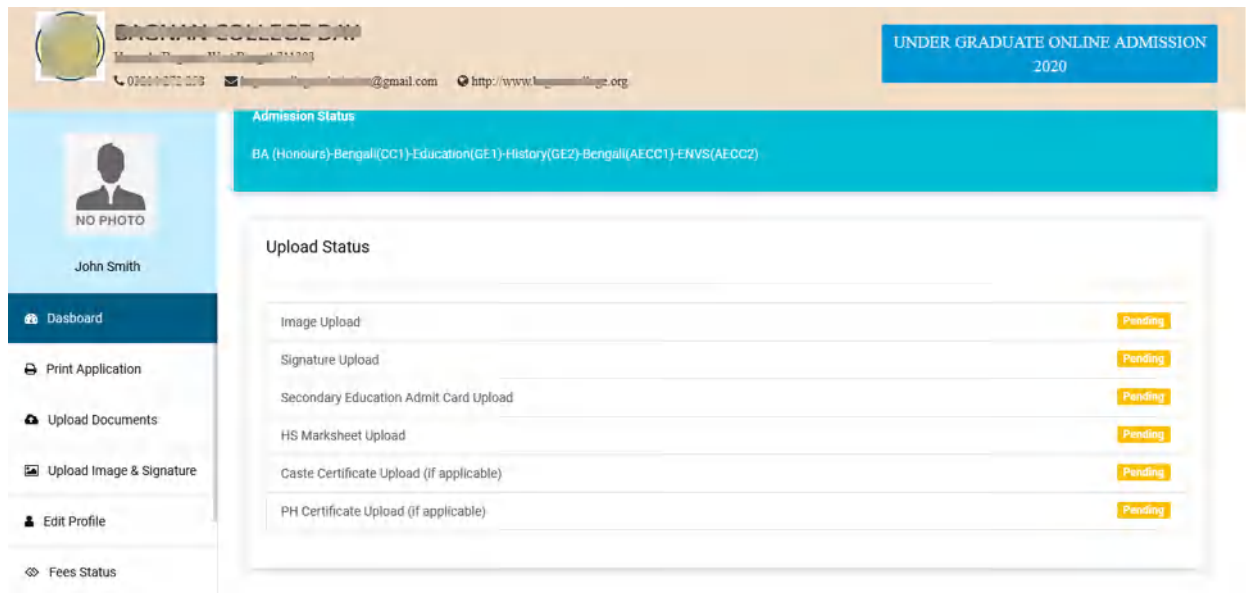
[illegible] COLLEGE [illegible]
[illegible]
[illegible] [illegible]@gmail.com http://www.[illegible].org

UNDER GRADUATE ONLINE ADMISSION 2020

NO PHOTO

John Smith

Dasboard

Print Application

Upload Documents

Upload Image & Signature

Edit Profile

Fees Status

Admission Status

BA (Honours)-Bengali(CC1)-Education(GE1)-History(GE2)-Bengali(AECC1)-ENVS(AECC2)

Upload Status

| | |
|---|---|
| Image Upload | Pending |
| Signature Upload | Pending |
| Secondary Education Admit Card Upload | Pending |
| HS Marksheet Upload | Pending |
| Caste Certificate Upload (if applicable) | Pending |
| PH Certificate Upload (if applicable) | Pending |